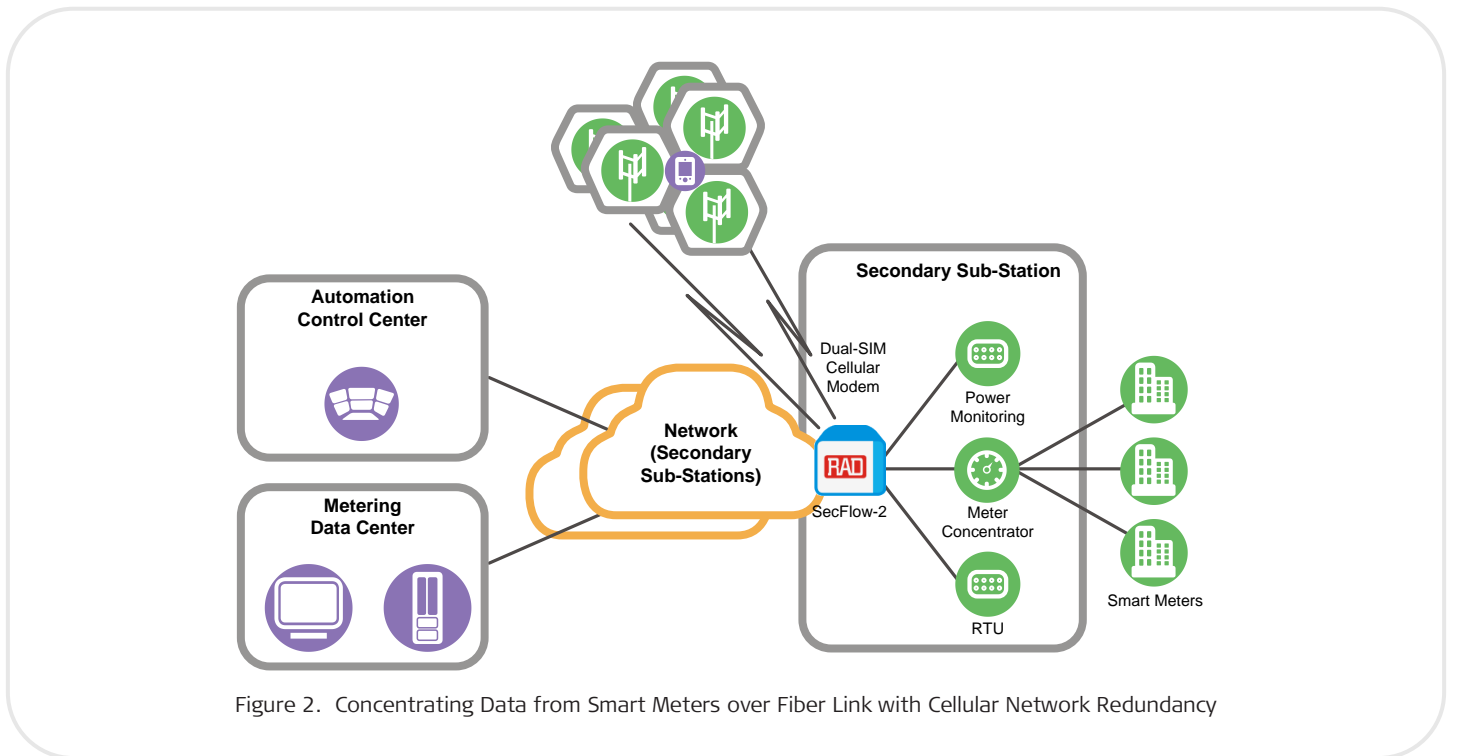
Secondary Sub-Station

Automation Control Center

Dual-SIM Cellular Modem

Power Monitoring

Network (Secondary Sub-Stations)

RAD

SecFlow-2

Meter Concentrator

Metering Data Center

RTU

Smart Meters

Figure 2. Concentrating Data from Smart Meters over Fiber Link with Cellular Network Redundancy